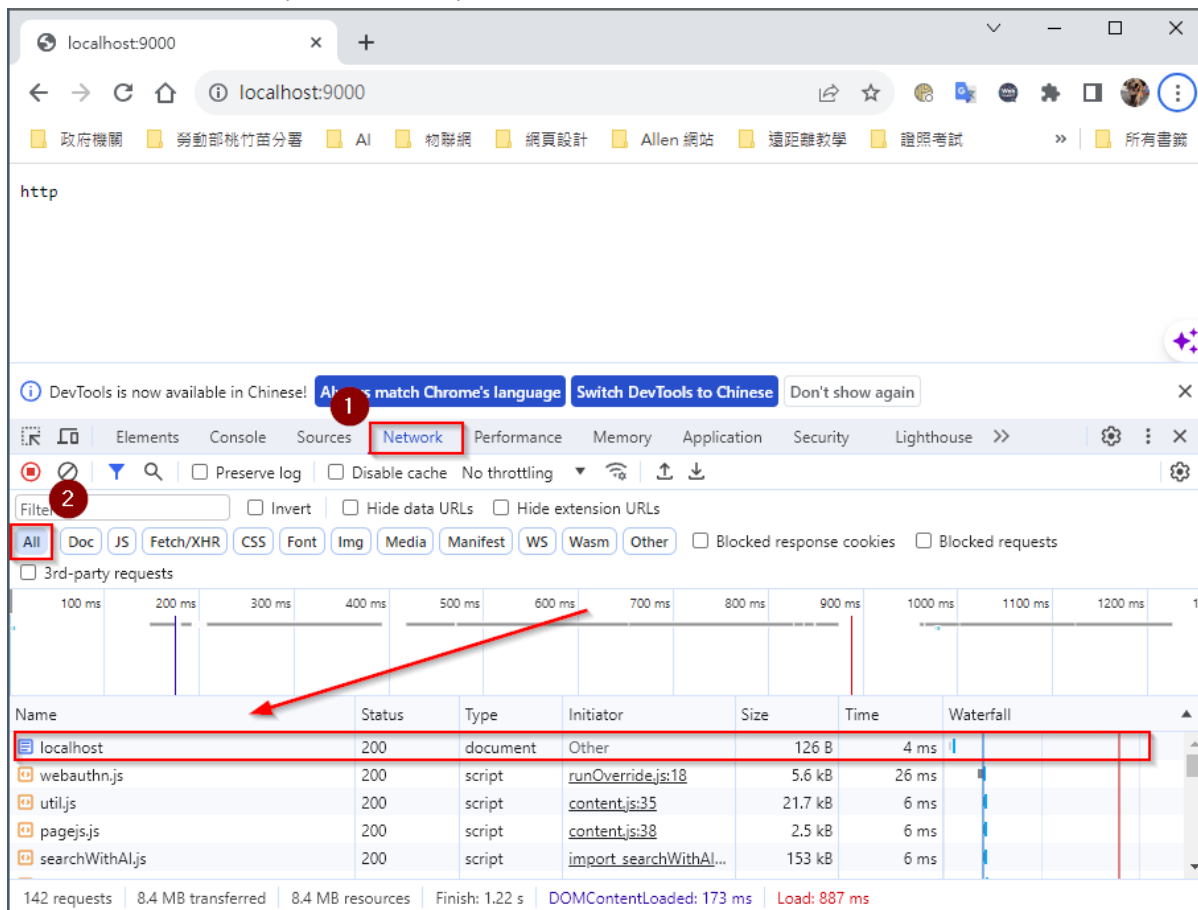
localhost:9000 ×
+

localhost:9000

政府機關 勞動部桃竹苗分署 AI 物聯網 網頁設計 Allen 網站 遠距離教學 證照考試 » 所有書籤

http

DevTools is now available in Chinese! Al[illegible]s match Chrome's language Switch DevTools to Chinese Don't show again ×

1

Elements Console Sources Network Performance Memory Application Security Lighthouse >> ×

Preserve log Disable cache No throttling

2

Filte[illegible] Invert Hide data URLs Hide extension URLs

All Doc JS Fetch/XHR CSS Font Img Media Manifest WS Wasm Other Blocked response cookies Blocked requests

3rd-party requests

100 ms 200 ms 300 ms 400 ms 500 ms 600 ms 700 ms 800 ms 900 ms 1000 ms 1100 ms 1200 ms

| Name | Status | Type | Initiator | Size | Time | Waterfall |
|---|---|---|---|---|---|---|
| localhost | 200 | document | Other | 126 B | 4 ms | |
| webauthn.js | 200 | script | runOverride.js:18 | 5.6 kB | 26 ms | |
| util.js | 200 | script | content.js:35 | 21.7 kB | 6 ms | |
| pagejs.js | 200 | script | content.js:38 | 2.5 kB | 6 ms | |
| searchWithAI.js | 200 | script | import searchWithAI... | 153 kB | 6 ms | |

142 requests | 8.4 MB transferred | 8.4 MB resources | Finish: 1.22 s | DOMContentLoaded: 173 ms | Load: 887 ms